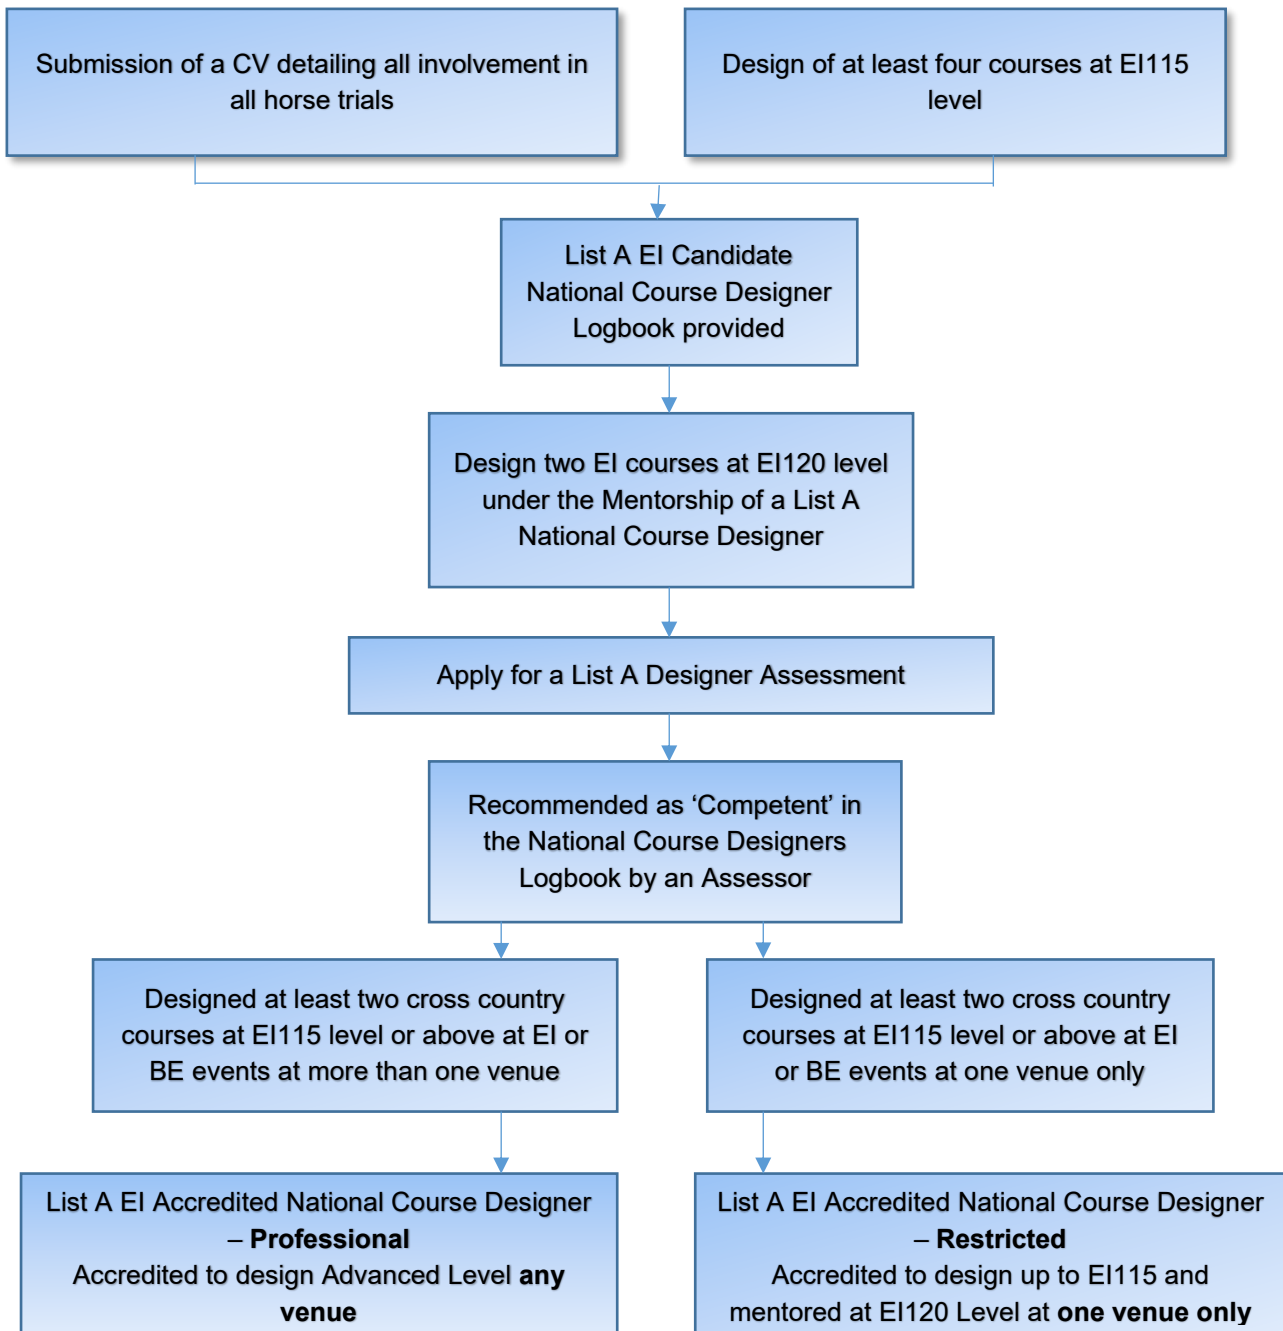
Submission of a CV detailing all involvement in all horse trials

Design of at least four courses at EI115 level

List A EI Candidate National Course Designer Logbook provided

Design two EI courses at EI120 level under the Mentorship of a List A National Course Designer

Apply for a List A Designer Assessment

Recommended as ‘Competent’ in the National Course Designers Logbook by an Assessor

Designed at least two cross country courses at EI115 level or above at EI or BE events at more than one venue

Designed at least two cross country courses at EI115 level or above at EI or BE events at one venue only

List A EI Accredited National Course Designer – **Professional** Accredited to design Advanced Level **any venue**

List A EI Accredited National Course Designer – **Restricted** Accredited to design up to EI115 and mentored at EI120 Level at **one venue only**